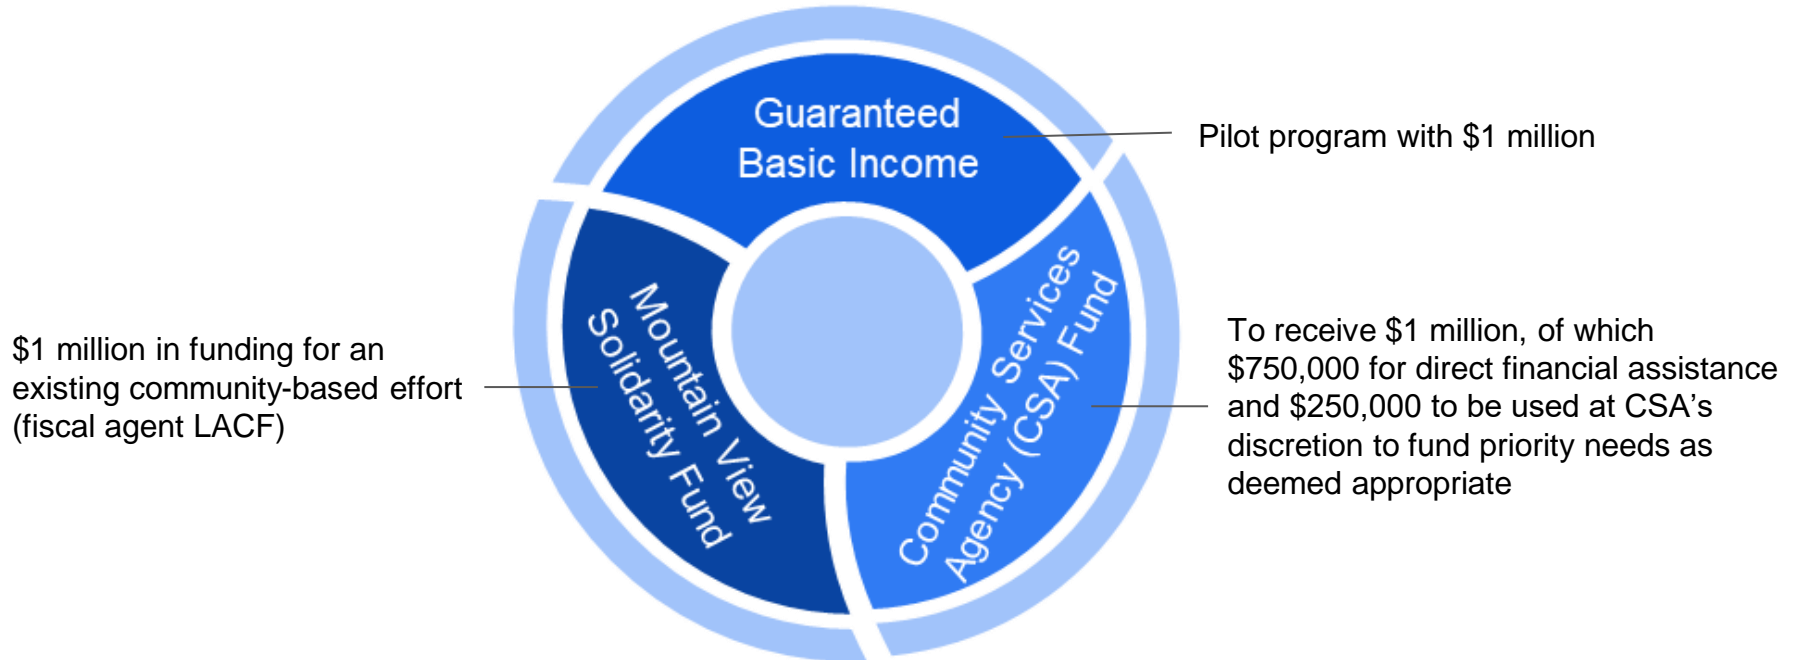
Guaranteed Basic Income

Pilot program with \$1 million

Mountain View Solidarity Fund

\$1 million in funding for an existing community-based effort (fiscal agent LACF)

Community Services Agency (CSA) Fund

To receive \$1 million, of which \$750,000 for direct financial assistance and \$250,000 to be used at CSA’s discretion to fund priority needs as deemed appropriate